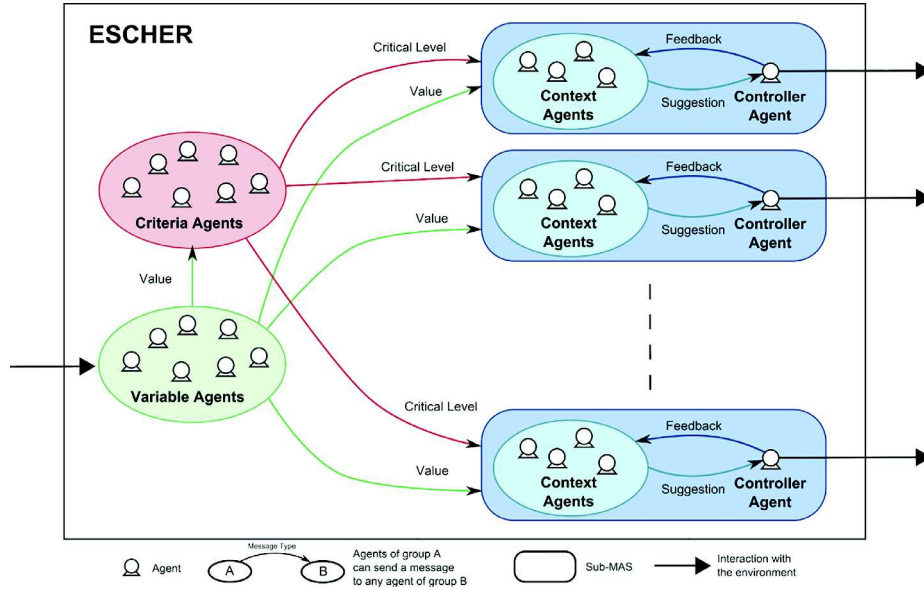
ESCHER

Critical Level

Value

Feedback

Context Agents

Suggestion

Controller Agent

Critical Level

Value

Feedback

Context Agents

Suggestion

Controller Agent

Criteria Agents

Value

Variable Agents

Critical Level

Value

Feedback

Context Agents

Suggestion

Controller Agent

Agent

Message Type

A

B

Agents of group A can send a message to any agent of group B

Sub-MAS

Interaction with the environment